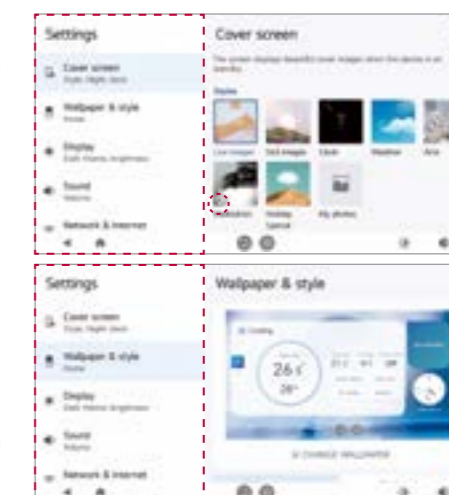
Settings

Cover screen
Style, Night clock

Wallpaper & style
Home

Display
Dark theme, Brightness

Sound
Volume

Network & internet

Cover screen

The screen displays beautiful cover images when the device is on standby.

Styles

Live images
Still images
Clock
Weather
Arts
Animation
Holiday Special
My photos

Settings

Cover screen
Style, Night clock

Wallpaper & style
Home

Display
Dark theme, Brightness

Sound
Volume

Network & internet

Wallpaper & style

Cooling

26 °C

CHANGE WALLPAPER